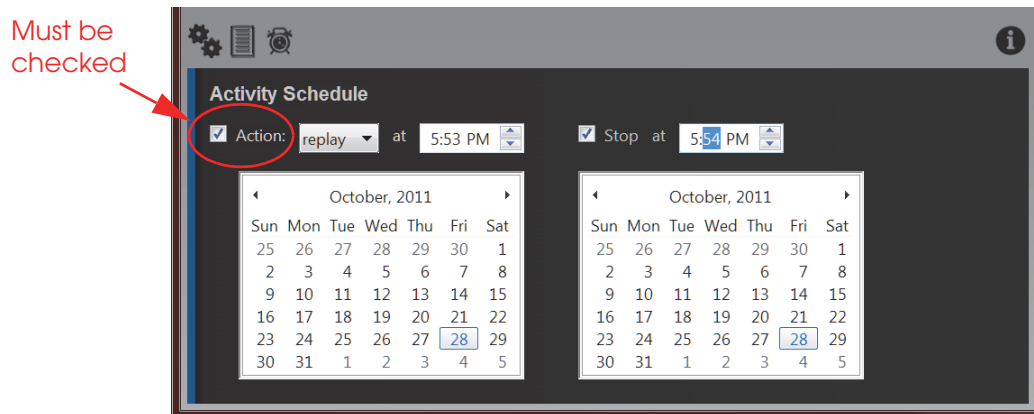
Must be checked

Activity Schedule

Action: replay at 5:53 PM

Stop at 5:54 PM

October, 2011

| Sun | Mon | Tue | Wed | Thu | Fri | Sat |
|---|---|---|---|---|---|---|
| 25 | 26 | 27 | 28 | 29 | 30 | 1 |
| 2 | 3 | 4 | 5 | 6 | 7 | 8 |
| 9 | 10 | 11 | 12 | 13 | 14 | 15 |
| 16 | 17 | 18 | 19 | 20 | 21 | 22 |
| 23 | 24 | 25 | 26 | 27 | 28 | 29 |
| 30 | 31 | 1 | 2 | 3 | 4 | 5 |

October, 2011

| Sun | Mon | Tue | Wed | Thu | Fri | Sat |
|---|---|---|---|---|---|---|
| 25 | 26 | 27 | 28 | 29 | 30 | 1 |
| 2 | 3 | 4 | 5 | 6 | 7 | 8 |
| 9 | 10 | 11 | 12 | 13 | 14 | 15 |
| 16 | 17 | 18 | 19 | 20 | 21 | 22 |
| 23 | 24 | 25 | 26 | 27 | 28 | 29 |
| 30 | 31 | 1 | 2 | 3 | 4 | 5 |